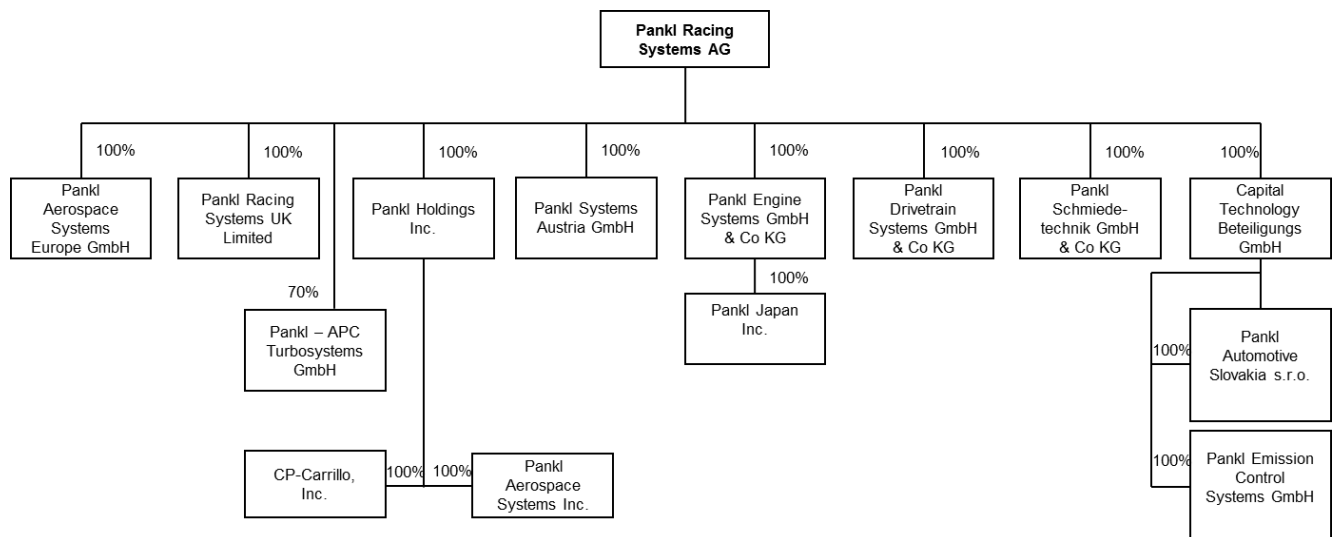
Pankl Racing Systems AG

100%
Pankl Aerospace Systems Europe GmbH

100%
Pankl Racing Systems UK Limited

100%
Pankl Holdings Inc.

100%
Pankl Systems Austria GmbH

100%
Pankl Engine Systems GmbH & Co KG

100%
Pankl Drivetrain Systems GmbH & Co KG

100%
Pankl Schmiedetechnik GmbH & Co KG

100%
Capital Technology Beteiligungs GmbH

70%
Pankl – APC Turbosystems GmbH

100%
Pankl Japan Inc.

100%
Pankl Automotive Slovakia s.r.o.

100%
Pankl Emission Control Systems GmbH

CP-Carrillo, Inc.
100%

100%
Pankl Aerospace Systems Inc.